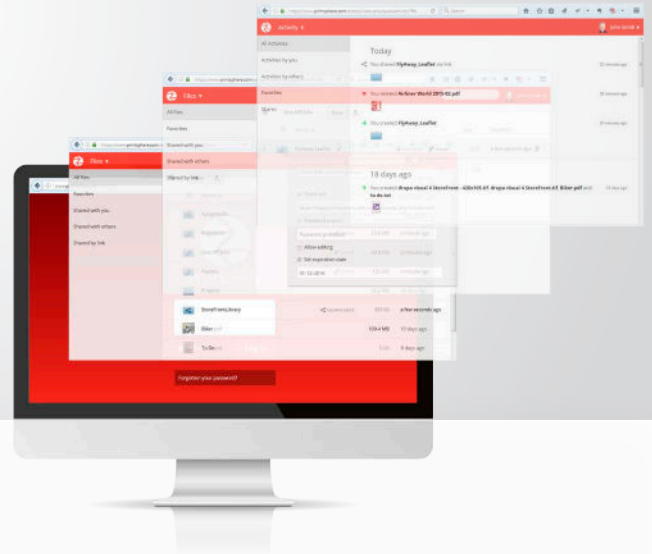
Activity ▾

All Activities

Activities by you

Activities by others

Favorites

Shares

Today

You shared Flyaway_Leaflet via link

You created Airliner World 2015-02.pdf

You created Flyaway_Leaflet

18 days ago

You created drupa visual 4 StoreFront - 420x105.tif, drupa visual 4 StoreFront A3, Biler.pdf and to do.txt

Files ▾

All files

Favorites

Shared with you

Shared with others

Shared by link

Files ▾

All files

Favorites

Shared with you

Shared with others

Shared by link

Password protect

Allow editing

Set expiration date

StoreFrontLibrary

Biler.pdf

ToDo.txt

a few seconds ago

109.4 MB

13 days ago

6 days ago

Forgot your password?